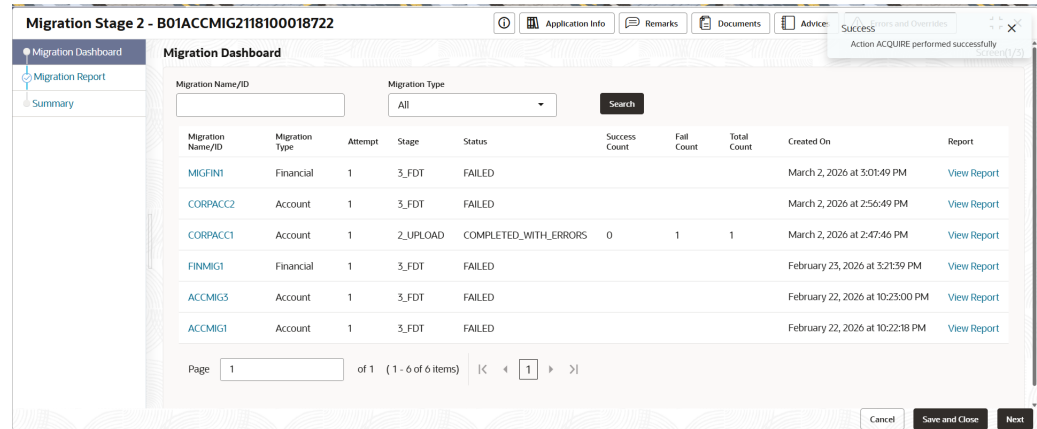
Migration Stage 2 - B01ACCMIG2118100018722

Application Info
Remarks
Documents
Advices
Errors and Overrides

Success
Action ACQUIRE performed successfully

Migration Dashboard
Migration Report
Summary

Migration Dashboard

Migration Name/ID

Migration Type
All

Search

| Migration Name/ID | Migration Type | Attempt | Stage | Status | Success Count | Fail Count | Total Count | Created On | Report |
|---|---|---|---|---|---|---|---|---|---|
| MIGFIN1 | Financial | 1 | 3_FDT | FAILED | | | | March 2, 2026 at 3:01:49 PM | View Report |
| CORPACC2 | Account | 1 | 3_FDT | FAILED | | | | March 2, 2026 at 2:56:49 PM | View Report |
| CORPACC1 | Account | 1 | 2_UPLOAD | COMPLETED_WITH_ERRORS | 0 | 1 | 1 | March 2, 2026 at 2:47:46 PM | View Report |
| FINMIG1 | Financial | 1 | 3_FDT | FAILED | | | | February 23, 2026 at 3:21:39 PM | View Report |
| ACCMIG3 | Account | 1 | 3_FDT | FAILED | | | | February 22, 2026 at 10:23:00 PM | View Report |
| ACCMIG1 | Account | 1 | 3_FDT | FAILED | | | | February 22, 2026 at 10:22:18 PM | View Report |

Page 1 of 1 (1 - 6 of 6 items) 1

Cancel
Save and Close
Next